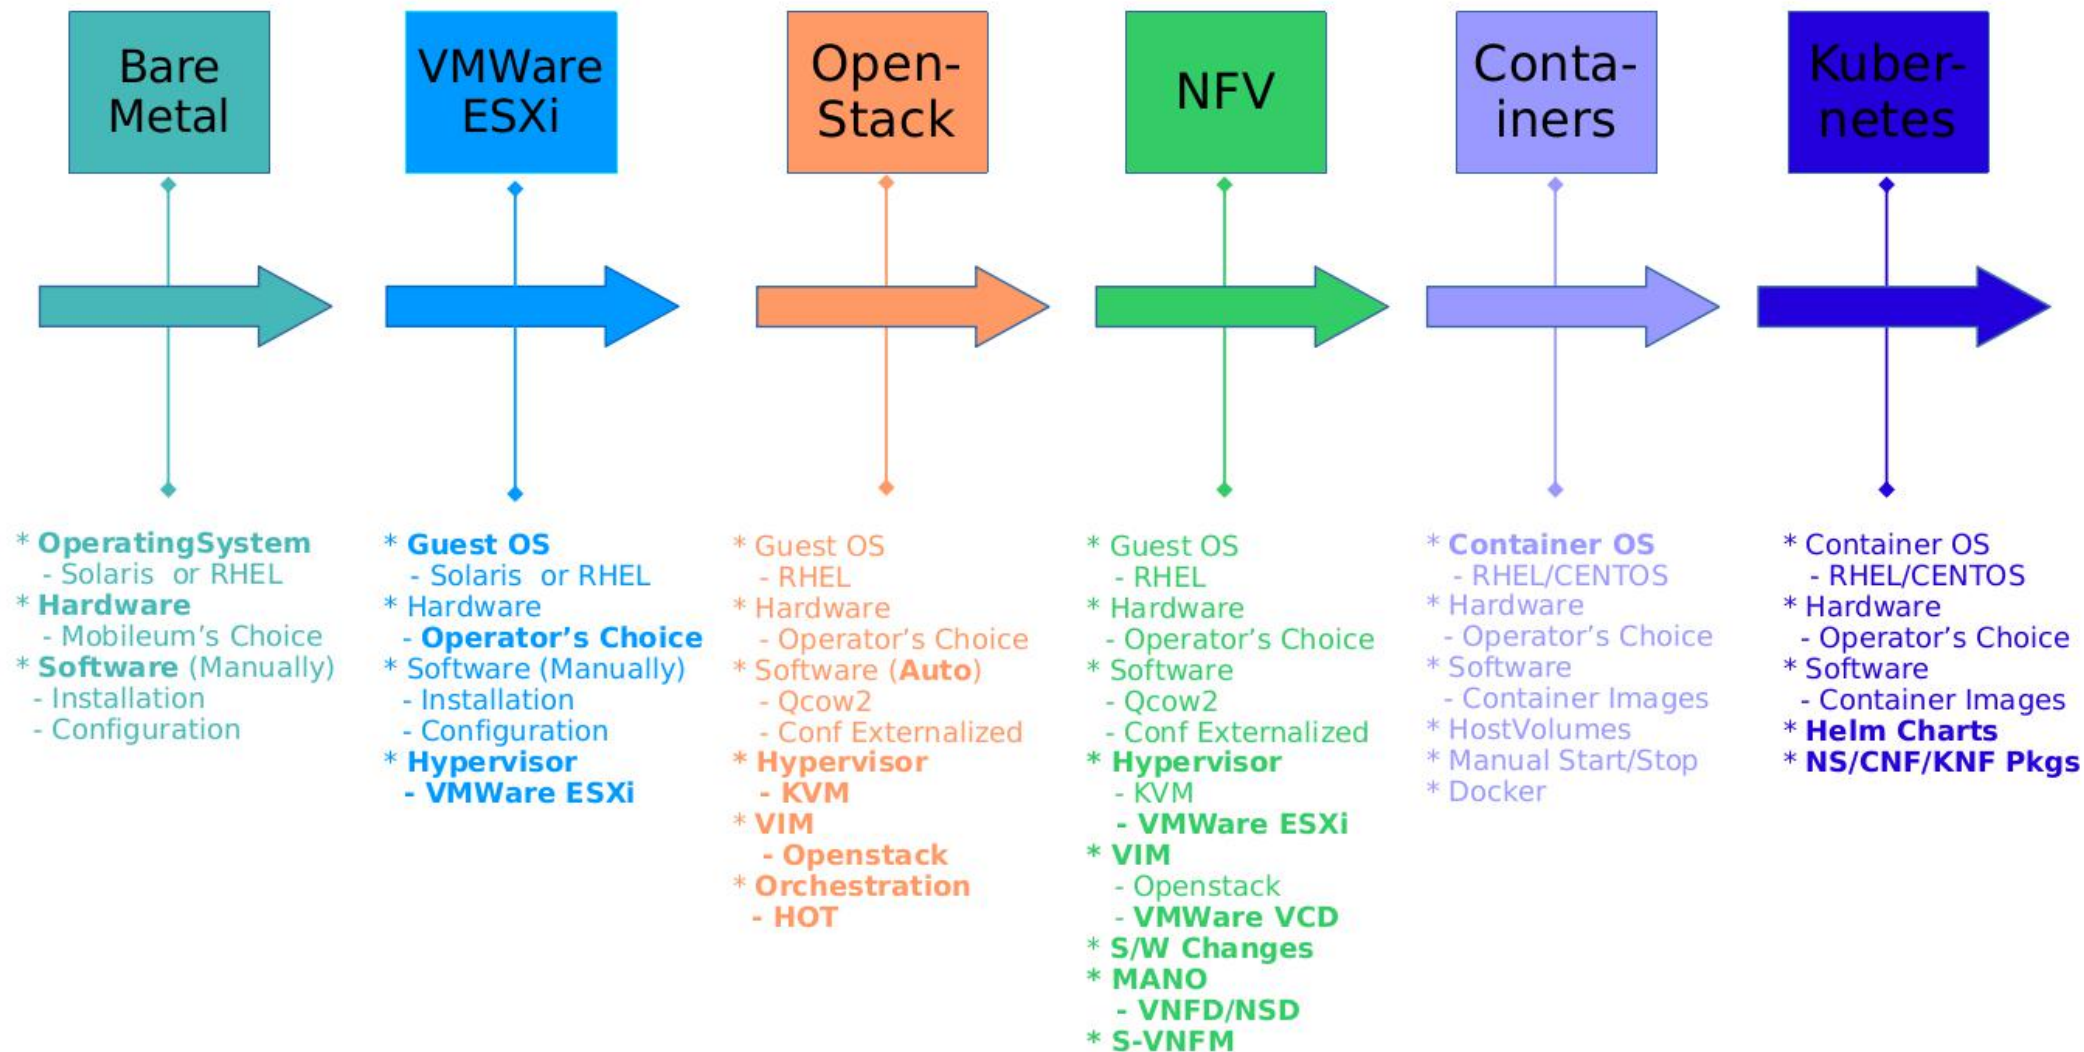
Bare Metal

VMWare ESXi

Open-Stack

NFV

Conta-iners

Kuber-netes

* OperatingSystem
- Solaris or RHEL
* Hardware
- Mobileum's Choice
* Software (Manually)
- Installation
- Configuration

* Guest OS
- Solaris or RHEL
* Hardware
- Operator's Choice
* Software (Manually)
- Installation
- Configuration
* Hypervisor
- VMWare ESXi

* Guest OS
- RHEL
* Hardware
- Operator's Choice
* Software (Auto)
- Qcow2
- Conf Externalized
* Hypervisor
- KVM
* VIM
- Openstack
* Orchestration
- HOT

* Guest OS
- RHEL
* Hardware
- Operator's Choice
* Software
- Qcow2
- Conf Externalized
* Hypervisor
- KVM
- VMWare ESXi
* VIM
- Openstack
- VMWare VCD
* S/W Changes
* MANO
- VNFD/NSD
* S-VNFM

* Container OS
- RHEL/CENTOS
* Hardware
- Operator's Choice
* Software
- Container Images
* HostVolumes
* Manual Start/Stop
* Docker

* Container OS
- RHEL/CENTOS
* Hardware
- Operator's Choice
* Software
- Container Images
* Helm Charts
* NS/CNF/KNF Pkgs